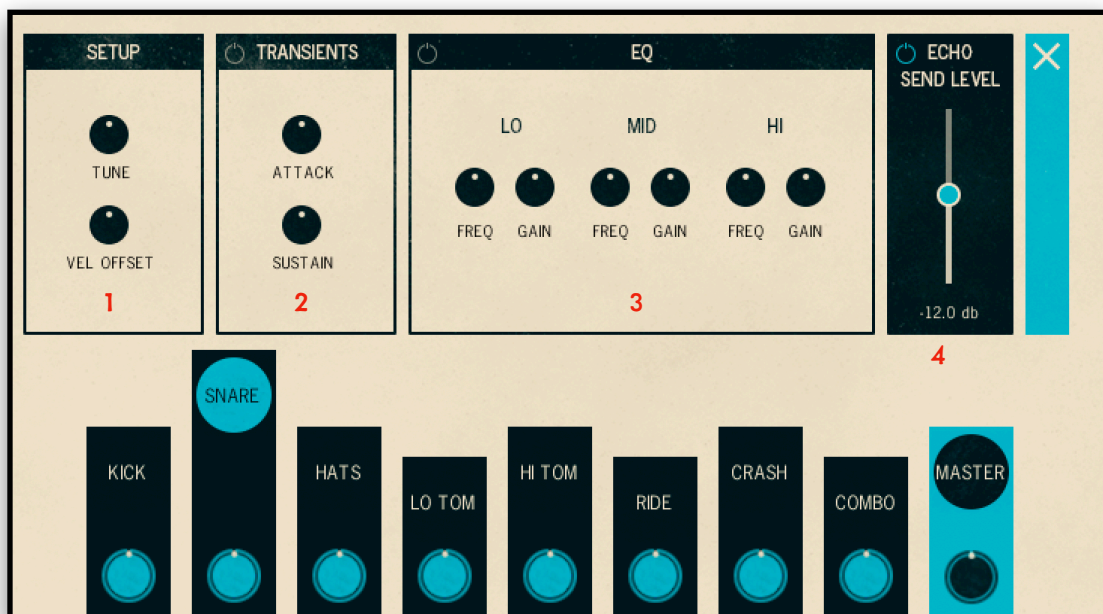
SETUP

TUNE

VEL OFFSET

1

TRANSIENTS

ATTACK

SUSTAIN

2

EQ

LO

MID

HI

FREQ GAIN FREQ GAIN FREQ GAIN

3

ECHO
SEND LEVEL

-12.0 db

4

KICK

SNARE

HATS

LO TOM

HI TOM

RIDE

CRASH

COMBO

MASTER